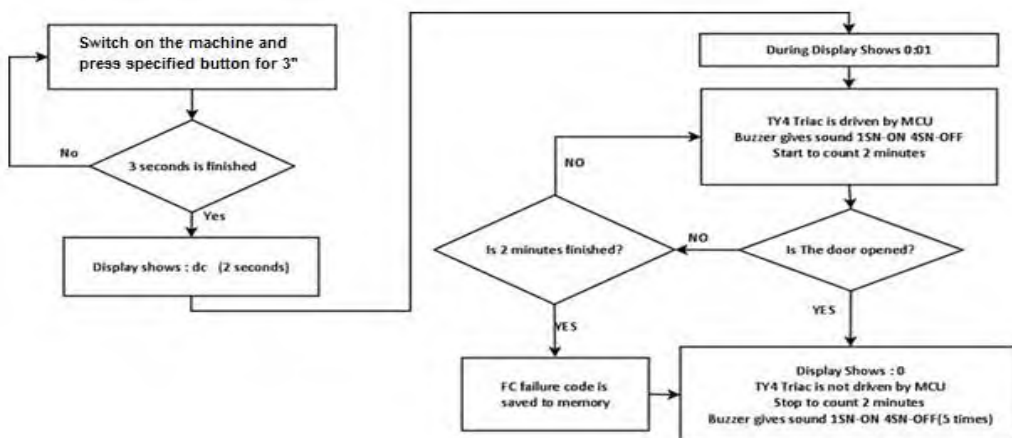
Switch on the machine and press specified button for 3"

3 seconds is finished

No

Yes

Display shows : dc (2 seconds)

During Display Shows 0:01

TY4 Triac is driven by MCU
Buzzer gives sound 1SN-ON 4SN-OFF
Start to count 2 minutes

NO

Is 2 minutes finished?

NO

Is The door opened?

YES

YES

FC failure code is saved to memory

Display Shows : 0
TY4 Triac is not driven by MCU
Stop to count 2 minutes
Buzzer gives sound 1SN-ON 4SN-OFF(5 times)